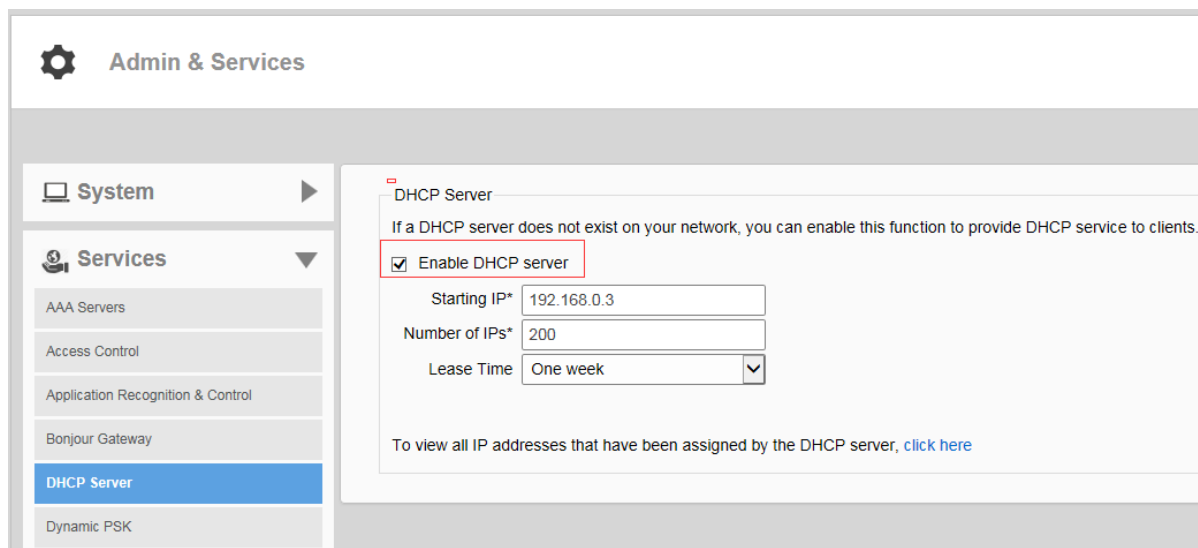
Admin & Services

System

Services

AAA Servers

Access Control

Application Recognition & Control

Bonjour Gateway

DHCP Server

Dynamic PSK

DHCP Server

If a DHCP server does not exist on your network, you can enable this function to provide DHCP service to clients.

Enable DHCP server

Starting IP* 192.168.0.3

Number of IPs* 200

Lease Time One week

To view all IP addresses that have been assigned by the DHCP server, click here